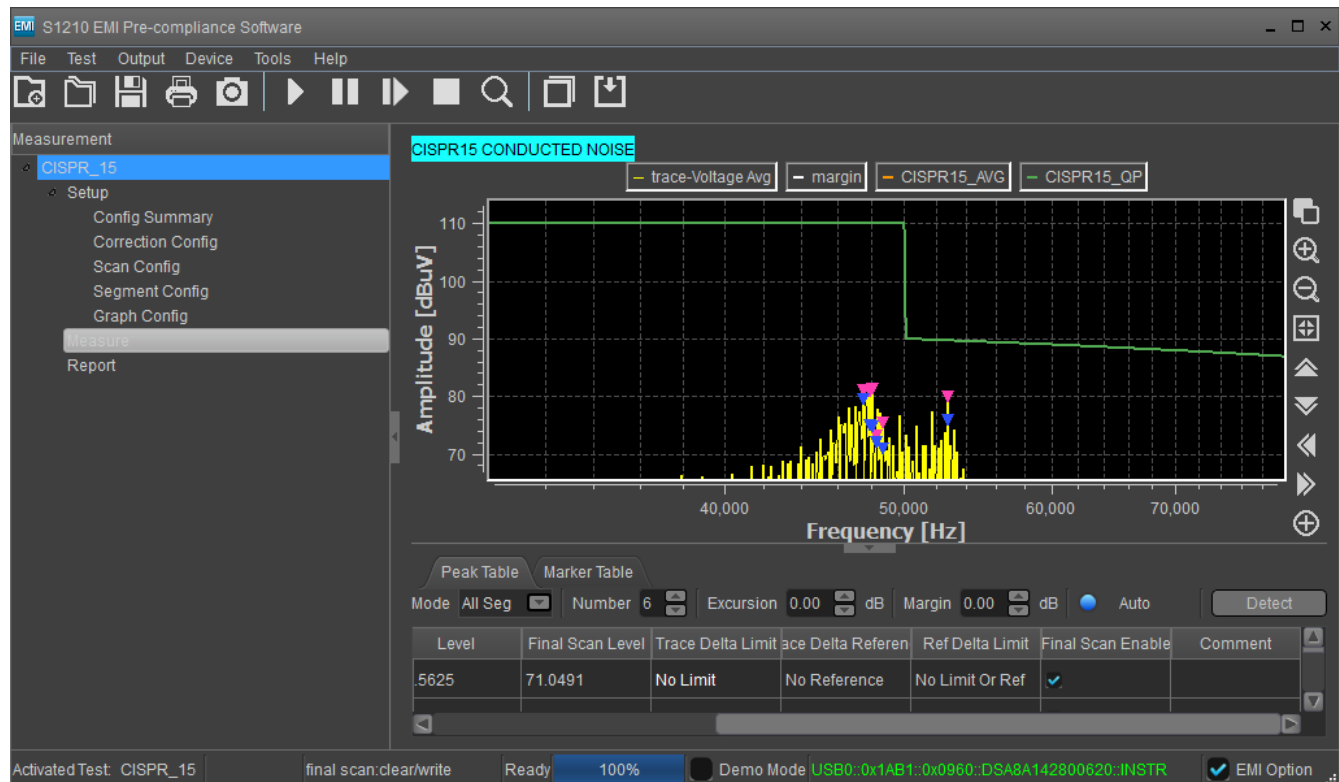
EMI S1210 EMI Pre-compliance Software

File Test Output Device Tools Help

Measurement
CISPR_15
Setup
Config Summary
Correction Config
Scan Config
Segment Config
Graph Config
Measure
Report

CISPR15 CONDUCTED NOISE

trace-Voltage Avg
margin
CISPR15_AVG
CISPR15_QP

Amplitude [dBuV]
110
100
90
80
70
40,000
50,000
60,000
70,000
Frequency [Hz]

Peak Table | Marker Table

Mode All Seg Number 6 Excursion 0.00 dB Margin 0.00 dB Auto Detect

| Level | Final Scan Level | Trace Delta Limit | ace Delta Referen | Ref Delta Limit | Final Scan Enable | Comment |
|---|---|---|---|---|---|---|
| .5625 | 71.0491 | No Limit | No Reference | No Limit Or Ref | ✓ | |

Activated Test: CISPR_15 final scan:clear/write Ready 100% Demo Mode USB0::0x1AB1::0x0960::DSA8A142800620::INSTR EMI Option